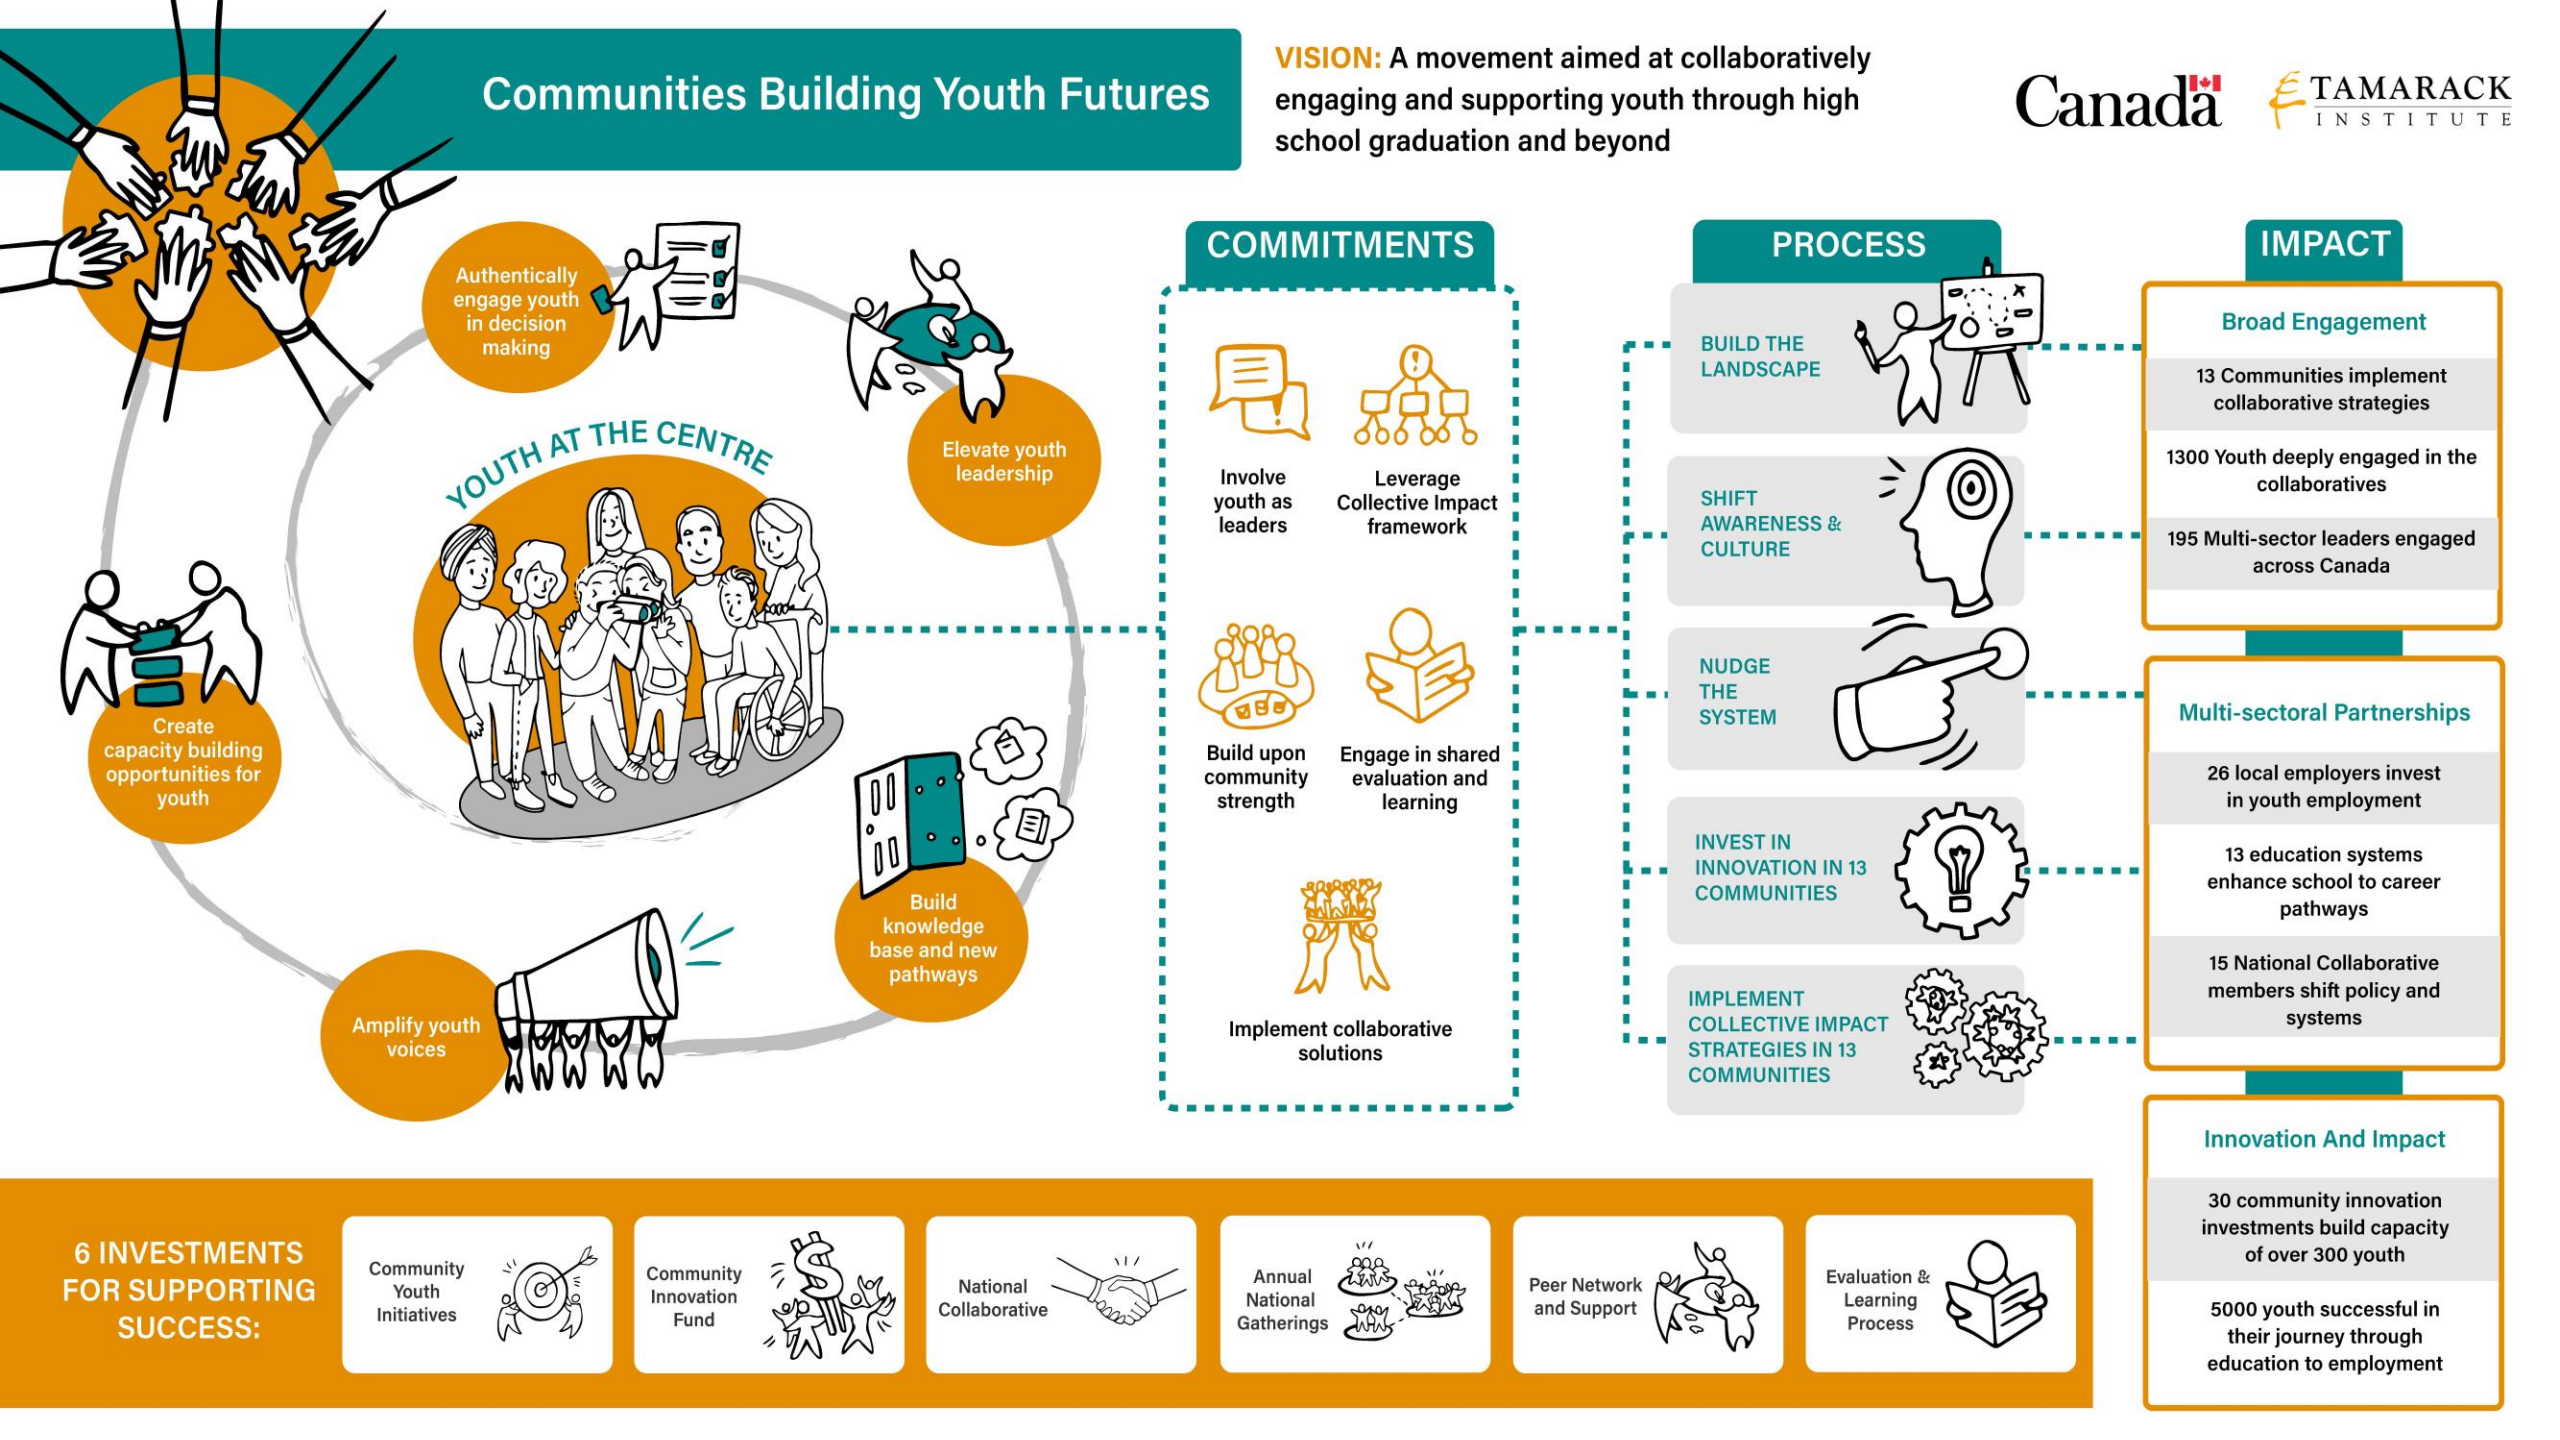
Communities Building Youth Futures

VISION: A movement aimed at collaboratively engaging and supporting youth through high school graduation and beyond

Canada

TAMARACK INSTITUTE

Authentically engage youth in decision making

Elevate youth leadership

YOUTH AT THE CENTRE

Create capacity building opportunities for youth

Build knowledge base and new pathways

Amplify youth voices

COMMITMENTS

Involve youth as leaders

Leverage Collective Impact framework

Build upon community strength

Engage in shared evaluation and learning

Implement collaborative solutions

PROCESS

BUILD THE LANDSCAPE

SHIFT AWARENESS & CULTURE

NUDGE THE SYSTEM

INVEST IN INNOVATION IN 13 COMMUNITIES

IMPLEMENT COLLECTIVE IMPACT STRATEGIES IN 13 COMMUNITIES

IMPACT

Broad Engagement

13 Communities implement collaborative strategies

1300 Youth deeply engaged in the collaboratives

195 Multi-sector leaders engaged across Canada

Multi-sectoral Partnerships

26 local employers invest in youth employment

13 education systems enhance school to career pathways

15 National Collaborative members shift policy and systems

Innovation And Impact

30 community innovation investments build capacity of over 300 youth

5000 youth successful in their journey through education to employment

6 INVESTMENTS FOR SUPPORTING SUCCESS:

Community Youth Initiatives

Community Innovation Fund

National Collaborative

Annual National Gatherings

Peer Network and Support

Evaluation & Learning Process